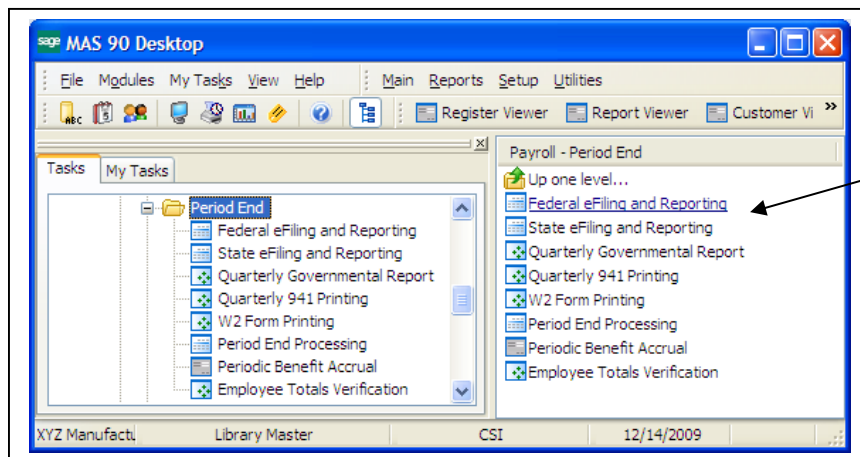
sage MAS 90 Desktop

File Modules My Tasks View Help Main Reports Setup Utilities

Register Viewer Report Viewer Customer Vi »

Tasks My Tasks

Period End
Federal eFiling and Reporting
State eFiling and Reporting
Quarterly Governmental Report
Quarterly 941 Printing
W2 Form Printing
Period End Processing
Periodic Benefit Accrual
Employee Totals Verification

Payroll - Period End
Up one level...
Federal eFiling and Reporting
State eFiling and Reporting
Quarterly Governmental Report
Quarterly 941 Printing
W2 Form Printing
Period End Processing
Periodic Benefit Accrual
Employee Totals Verification

XYZ Manufactu Library Master CSI 12/14/2009